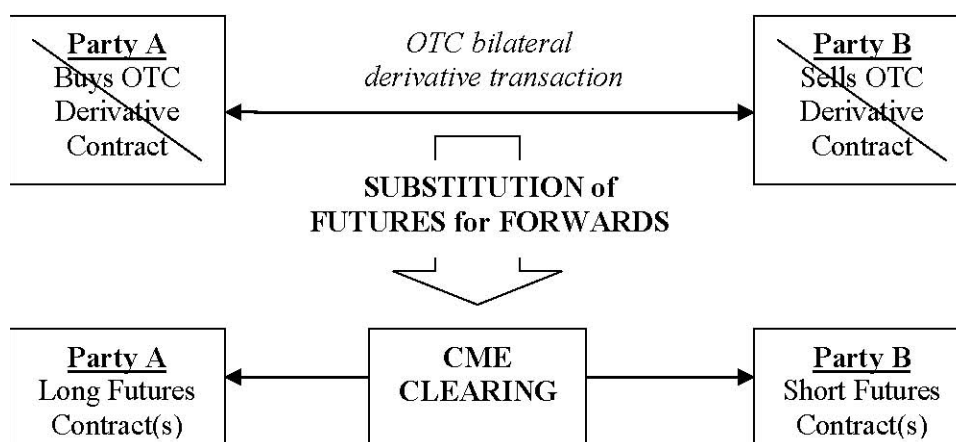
Party A
Buys OTC Derivative Contract

OTC bilateral derivative transaction

Party B
Sells OTC Derivative Contract

SUBSTITUTION of FUTURES for FORWARDS

Party A
Long Futures Contract(s)

CME CLEARING

Party B
Short Futures Contract(s)